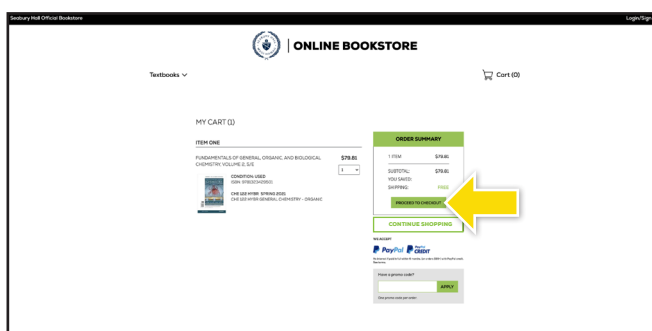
Seabury Hall Official Bookstore

Login/Sign

| ONLINE BOOKSTORE

Textbooks

Cart (0)

MY CART (1)

ITEM ONE

FUNDAMENTALS OF GENERAL, ORGANIC, AND BIOLOGICAL CHEMISTRY, VOLUME 2, 5/E

$79.81

1

CONDITION: USED
ISBN: 9780321429551

CHE 1201 MYBR SPRING 2025
CHE 1201 MYBR GENERAL CHEMISTRY - ORGANIC

ORDER SUMMARY

1 ITEM $79.81

SUBTOTAL: $79.81
YOU SAVED:
SHIPPING: FREE

PROCEED TO CHECKOUT

CONTINUE SHOPPING

WE ACCEPT

PayPal PayPal CREDIT

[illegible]

Have a promo code?

APPLY

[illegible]